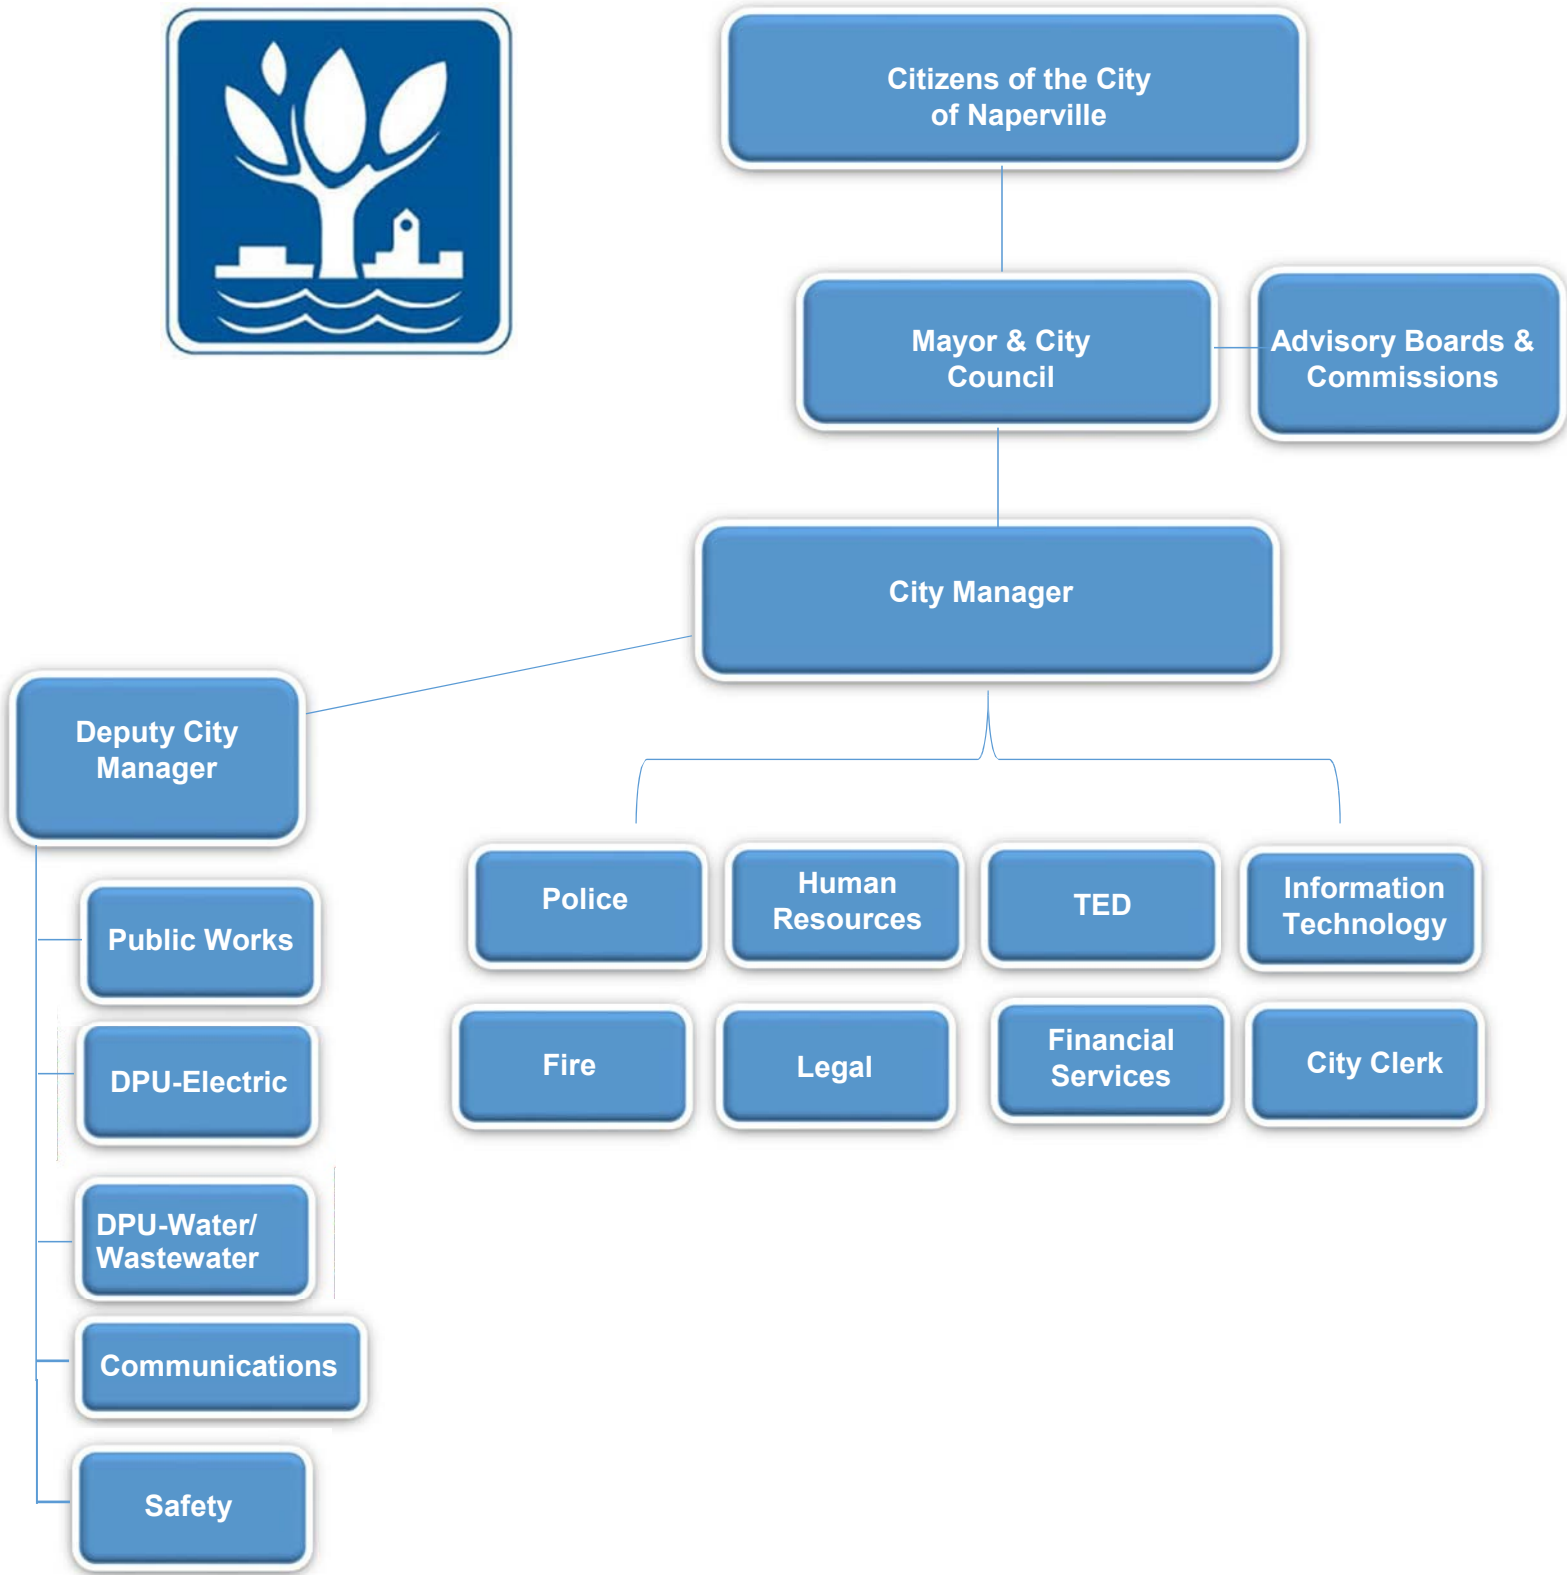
Citizens of the City of Naperville

Mayor & City Council

Advisory Boards & Commissions

City Manager

Deputy City Manager

Police

Human Resources

TED

Information Technology

Fire

Legal

Financial Services

City Clerk

Public Works

DPU-Electric

DPU-Water/ Wastewater

Communications

Safety